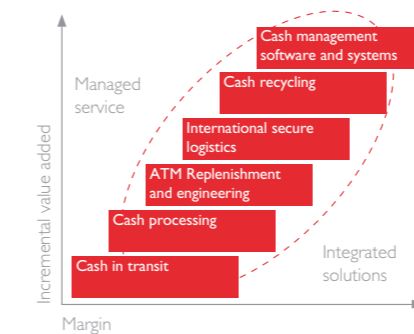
Cash management software and systems

Managed service

Cash recycling

International secure logistics

ATM Replenishment and engineering

Cash processing

Integrated solutions

Cash in transit

Incremental value added

Margin